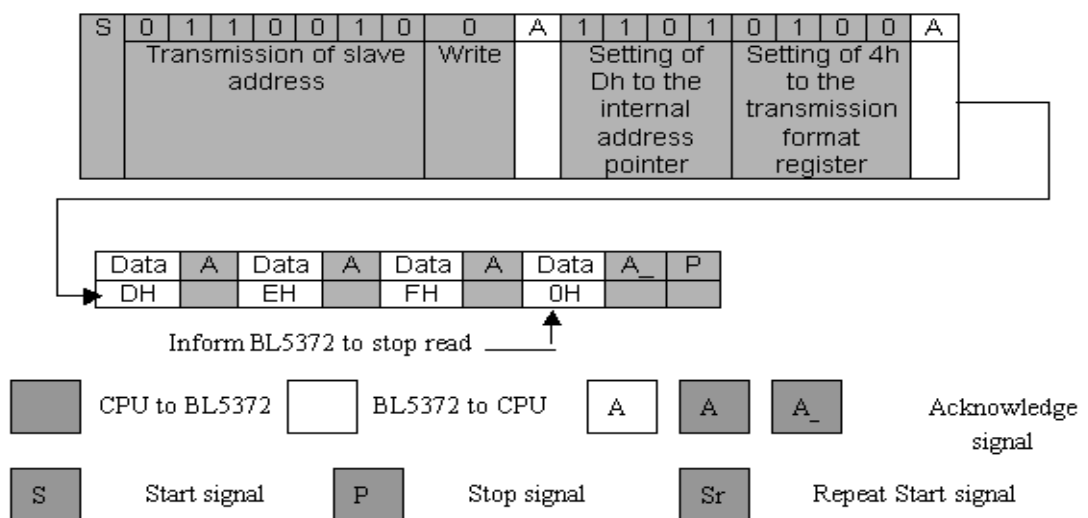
| S | 0 | 1 | 1 | 0 | 0 | 1 | 0 | 0 | A | 1 | 1 | 0 | 1 | 0 | 1 | 0 | 0 | A |
|---|---|---|---|---|---|---|---|---|---|---|---|---|---|---|---|---|---|---|
| | Transmission of slave address | | | | | | | Write | | Setting of Dh to the internal address pointer | | | | Setting of 4h to the transmission format register | | | | |

| Data | A | Data | A | Data | A | Data | A_ | P |
|---|---|---|---|---|---|---|---|---|
| DH | | EH | | FH | | 0H | | |

Inform BL5372 to stop read

CPU to BL5372 BL5372 to CPU A A A_ Acknowledge signal

S Start signal P Stop signal Sr Repeat Start signal